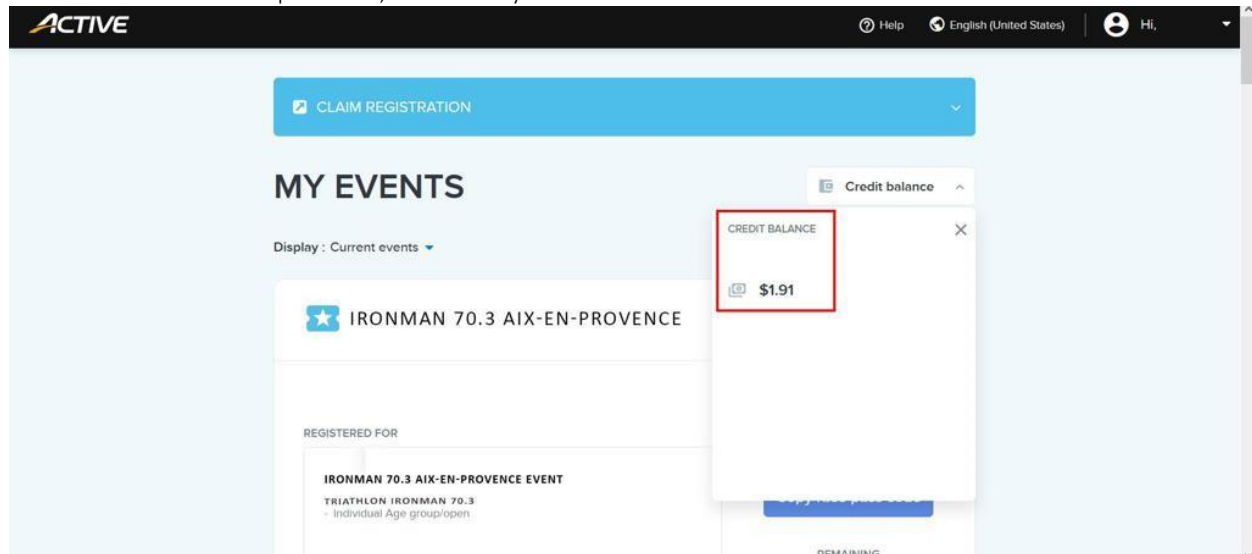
ACTIVE

Help English (United States) Hi,

CLAIM REGISTRATION

MY EVENTS

Credit balance

CREDIT BALANCE

$1.91

Display : Current events

IRONMAN 70.3 AIX-EN-PROVENCE

REGISTERED FOR

IRONMAN 70.3 AIX-EN-PROVENCE EVENT

TRIATHLON IRONMAN 70.3
- Individual Age group/open

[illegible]

REMAINING